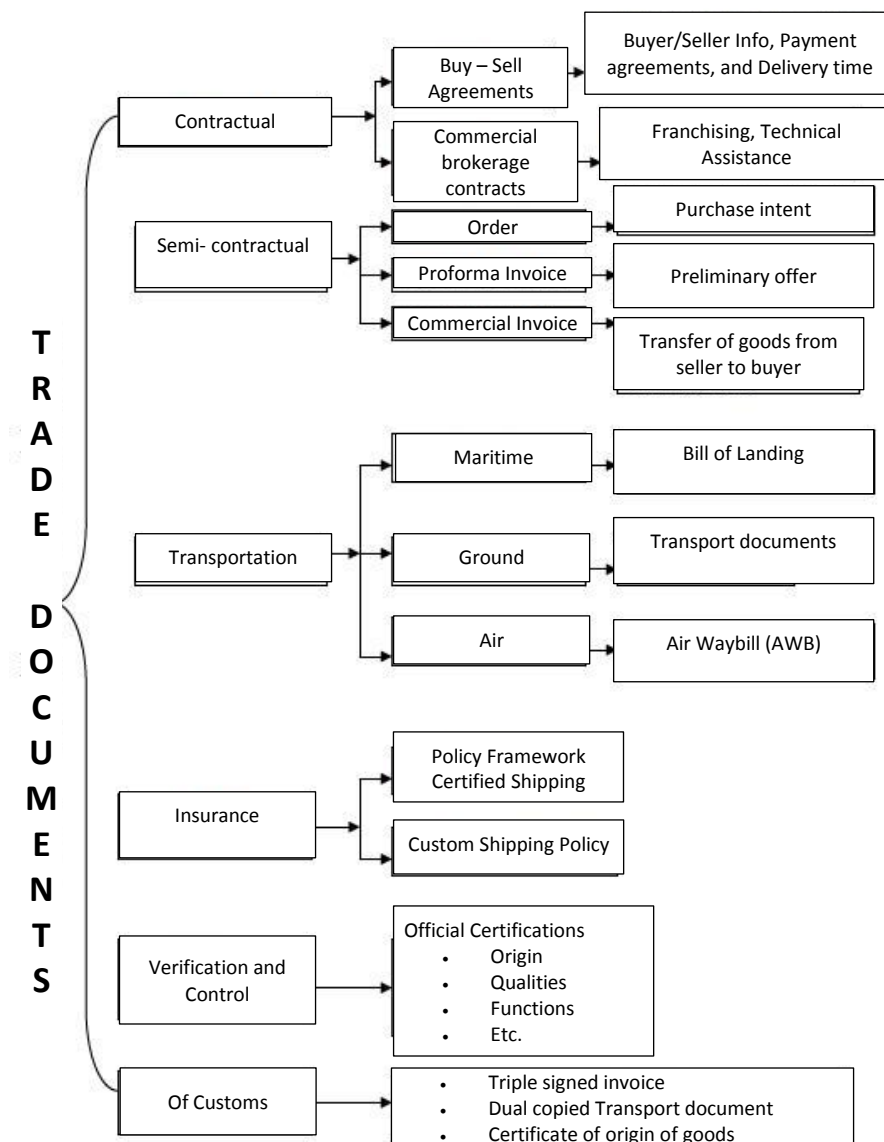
T
R
A
D
E

D
O
C
U
M
E
N
T
S

Contractual

Buy – Sell Agreements

Buyer/Seller Info, Payment agreements, and Delivery time

Commercial brokerage contracts

Franchising, Technical Assistance

Semi- contractual

Order

Purchase intent

Proforma Invoice

Preliminary offer

Commercial Invoice

Transfer of goods from seller to buyer

Transportation

Maritime

Bill of Landing

Ground

Transport documents

Air

Air Waybill (AWB)

Insurance

Policy Framework Certified Shipping

Custom Shipping Policy

Verification and Control

Official Certifications
• Origin
• Qualities
• Functions
• Etc.

Of Customs

• Triple signed invoice
• Dual copied Transport document
• Certificate of origin of goods